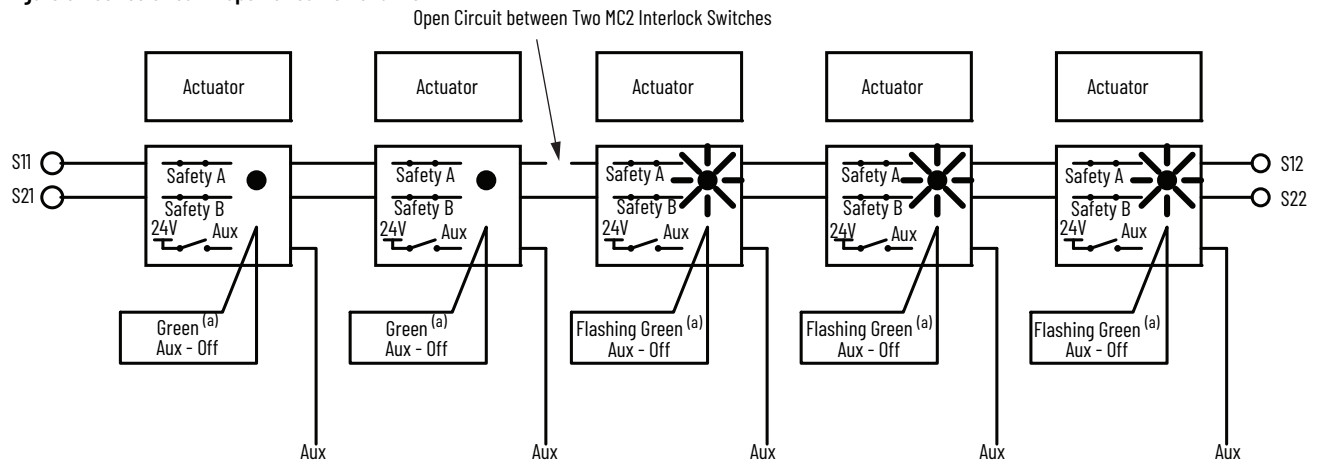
Open Circuit between Two MC2 Interlock Switches

Actuator
Actuator
Actuator
Actuator
Actuator

S11
S21
S12
S22

Safety A
Safety B
24V
Aux
Green $^{(a)}$
Aux - Off

Safety A
Safety B
24V
Aux
Green $^{(a)}$
Aux - Off

Safety A
Safety B
24V
Aux
Flashing Green $^{(a)}$
Aux - Off

Safety A
Safety B
24V
Aux
Flashing Green $^{(a)}$
Aux - Off

Safety A
Safety B
24V
Aux
Flashing Green $^{(a)}$
Aux - Off

Aux
Aux
Aux
Aux
Aux